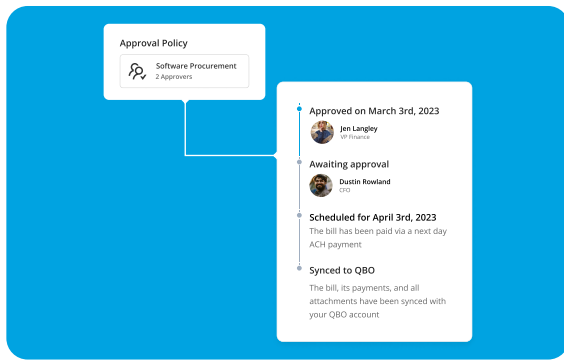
Approval Policy

Software Procurement
2 Approvers

Approved on March 3rd, 2023

Jen Langley
VP Finance

Awaiting approval

Dustin Rowland
CFO

Scheduled for April 3rd, 2023

The bill has been paid via a next day ACH payment

Synced to QBO

The bill, its payments, and all attachments have been synced with your QBO account